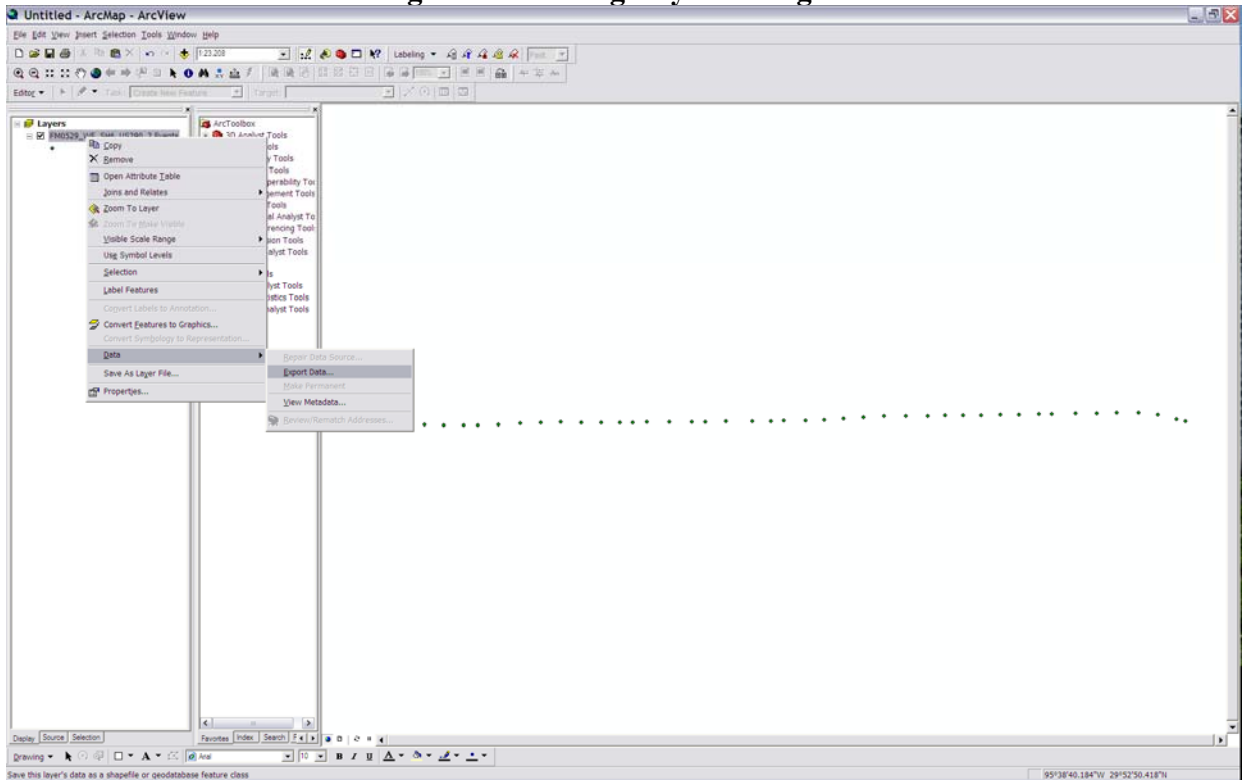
Untitled - ArcMap - ArcView

File Edit View Insert Selection Tools Window Help

1:23,208

Labeling

Editor ▾ Task: Create New Feature Target:

Layers
FM0529_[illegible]

ArcToolbox
3D Analyst Tools
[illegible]ols
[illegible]y Tools
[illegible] Tools
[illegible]perability Too
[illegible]gement Tools
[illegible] Tools
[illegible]al Analyst To
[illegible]rencing Tools
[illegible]sion Tools
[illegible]alyst Tools
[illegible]s
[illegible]lyst Tools
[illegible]stics Tools
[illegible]alyst Tools

Copy
Remove
Open Attribute Table
Joins and Relates
Zoom To Layer
Zoom To Make Visible
Visible Scale Range
Use Symbol Levels
Selection
Label Features
Convert Labels to Annotation...
Convert Features to Graphics...
Convert Symbology to Representation...
Data
Save As Layer File...
Properties...

Repair Data Source...
Export Data...
Make Permanent
View Metadata...
Review/Rematch Addresses...

Display Source Selection

Favorites Index Search

Drawing ▾ Arial 10 B I U

Save this layer's data as a shapefile or geodatabase feature class

95°38'40.184"W 29°52'50.418"N